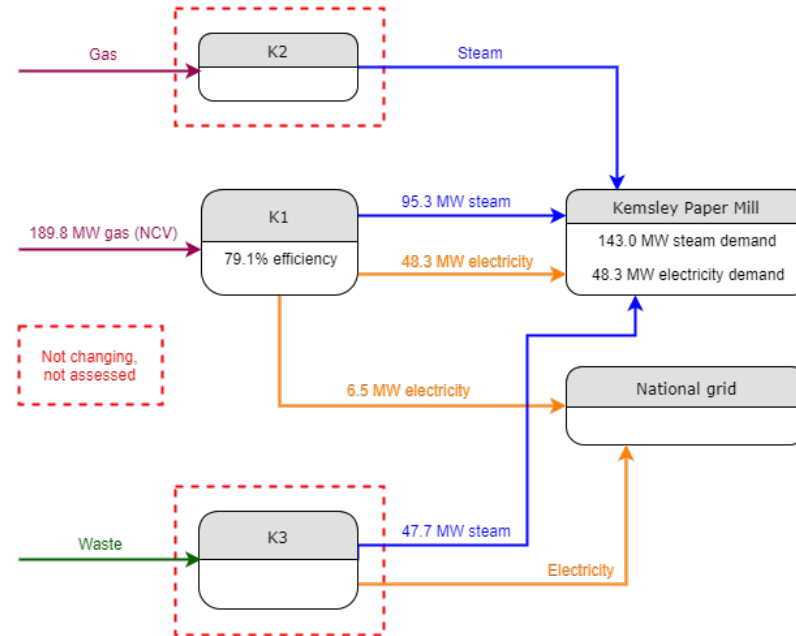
Gas

K2

Steam

189.8 MW gas (NCV)

K1

79.1% efficiency

95.3 MW steam

48.3 MW electricity

Kemsley Paper Mill

143.0 MW steam demand

48.3 MW electricity demand

Not changing, not assessed

6.5 MW electricity

National grid

Waste

K3

47.7 MW steam

Electricity